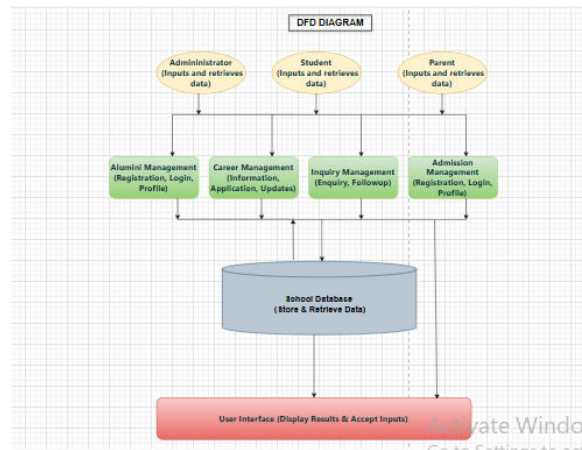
DFD DIAGRAM

Admininistrator (Inputs and retrieves data)

Student (Inputs and retrieves data)

Parent (Inputs and retrieves data)

Alumni Management (Registration, Login, Profile)

Career Management (Information, Application, Updates)

Inquiry Management (Enquiry, Followup)

Admission Management (Registration, Login, Profile)

School Database ( Store & Retrieve Data)

User Interface (Display Results & Accept Inputs)

Activate Windo

Go to Settings to a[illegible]